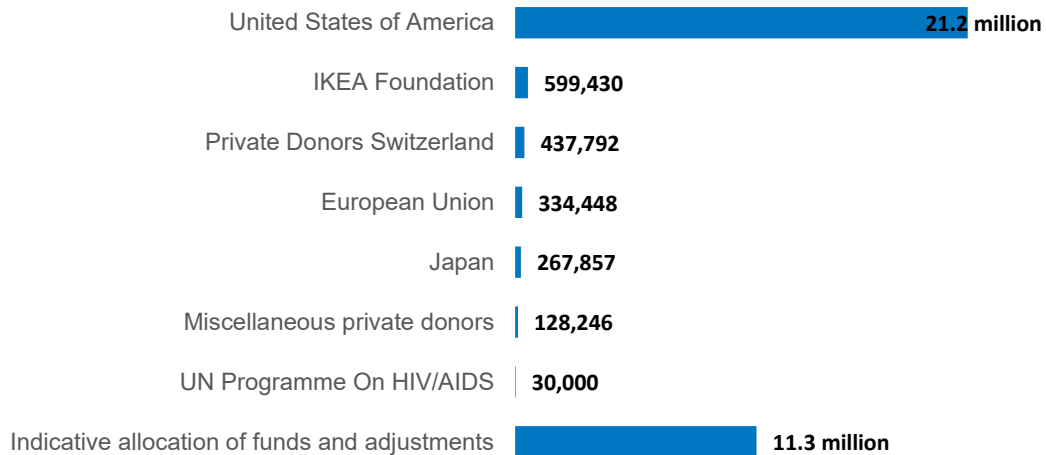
United States of America 21.2 million

IKEA Foundation 599,430

Private Donors Switzerland 437,792

European Union 334,448

Japan 267,857

Miscellaneous private donors 128,246

UN Programme On HIV/AIDS 30,000

Indicative allocation of funds and adjustments 11.3 million